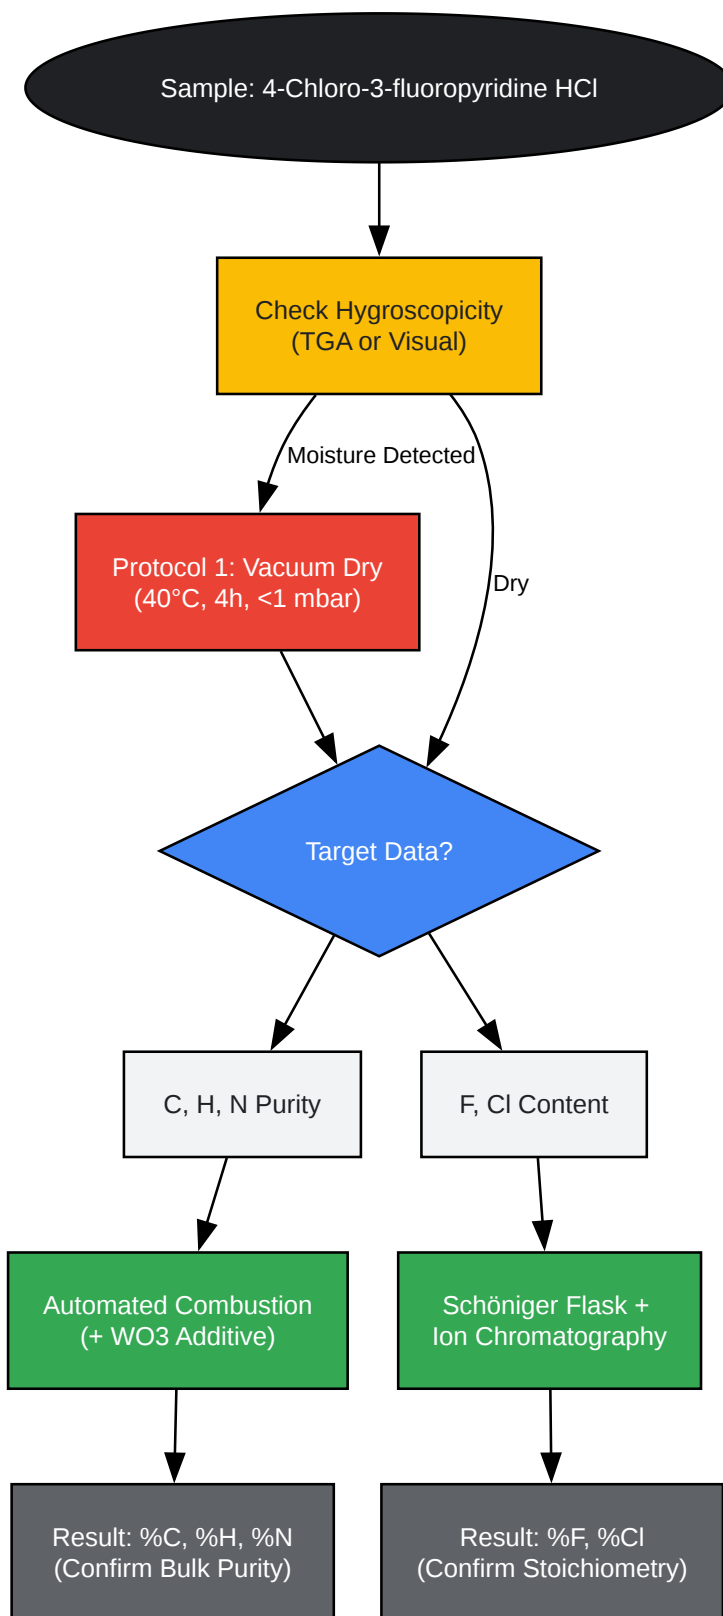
Sample: 4-Chloro-3-fluoropyridine HCl

Check Hygroscopicity
(TGA or Visual)

Moisture Detected

Dry

Protocol 1: Vacuum Dry
(40°C, 4h, <1 mbar)

Target Data?

C, H, N Purity

F, Cl Content

Automated Combustion
(+ WO3 Additive)

Schöniger Flask +
Ion Chromatography

Result: %C, %H, %N
(Confirm Bulk Purity)

Result: %F, %Cl
(Confirm Stoichiometry)